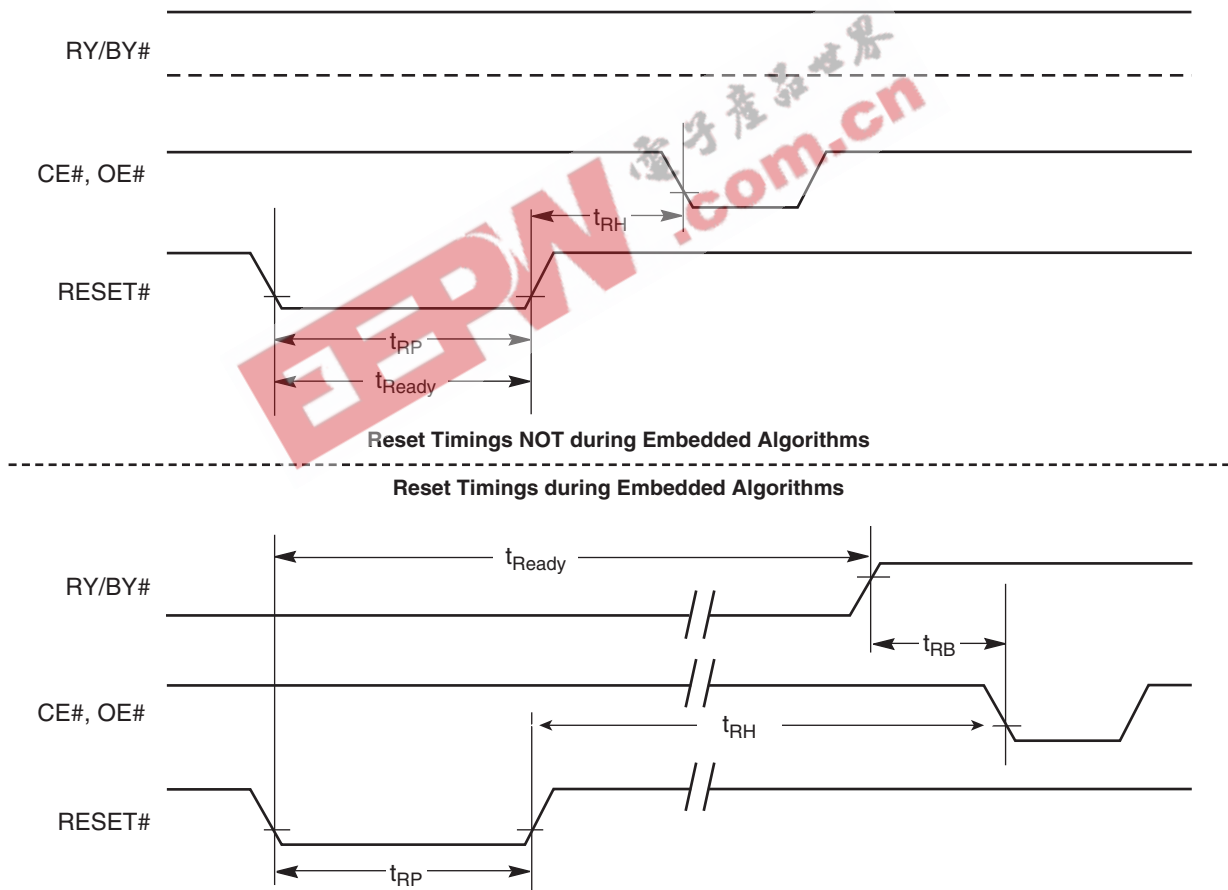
RY/BY#

CE#, OE#

$t_{RH}$

RESET#

$t_{RP}$

$t_{Ready}$

EEPW 电子产品世界 .com.cn

Reset Timings NOT during Embedded Algorithms

Reset Timings during Embedded Algorithms

$t_{Ready}$

RY/BY#

$t_{RB}$

CE#, OE#

$t_{RH}$

RESET#

$t_{RP}$